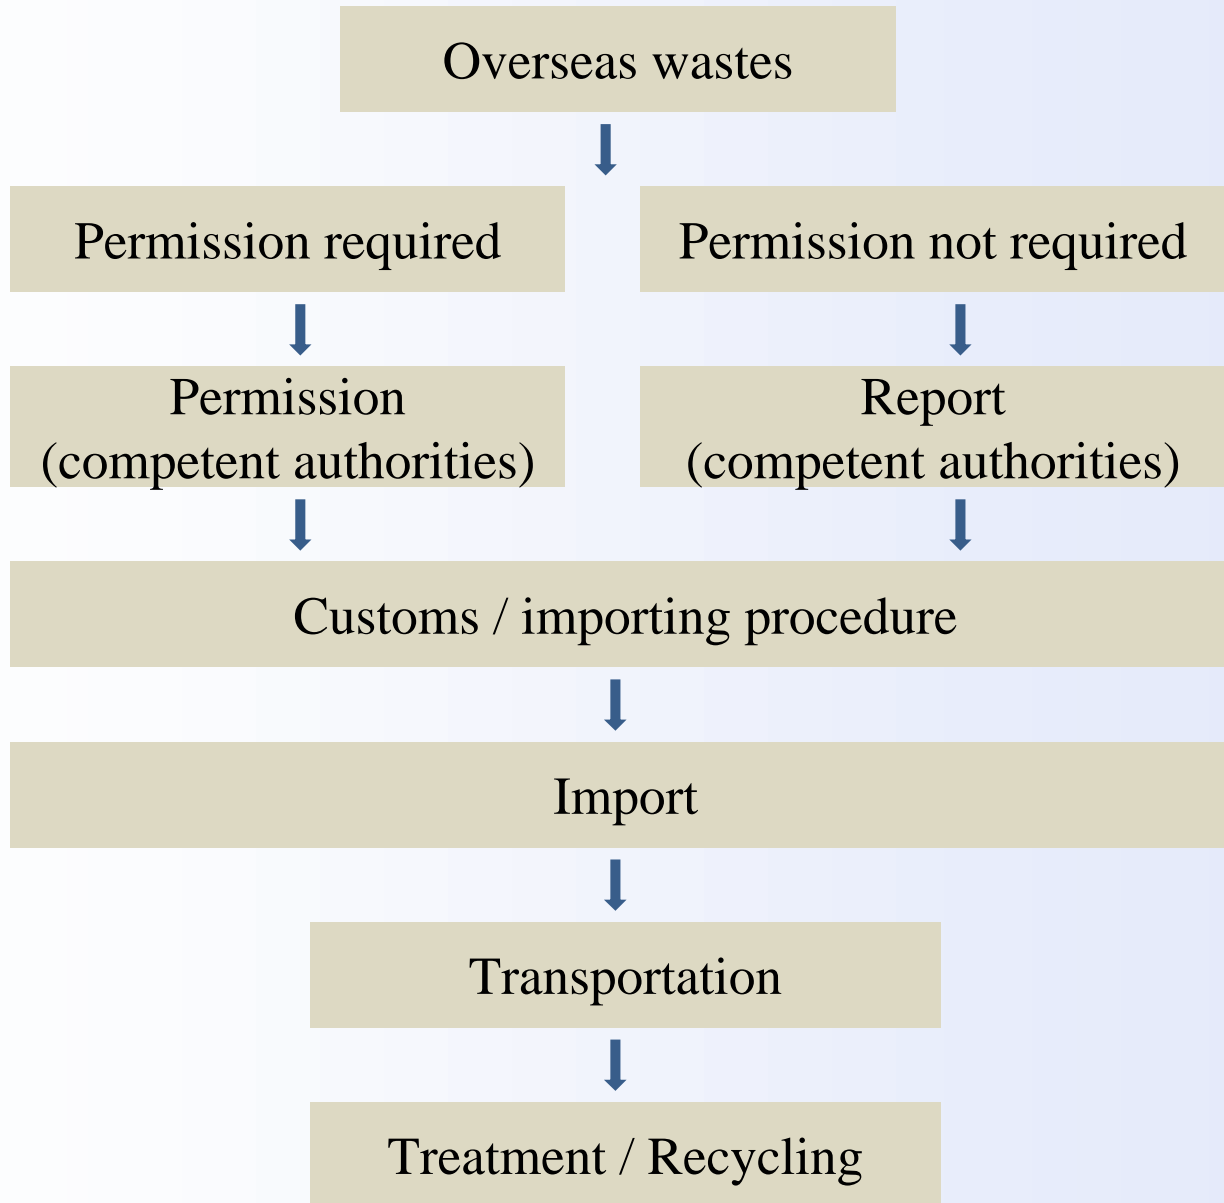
Overseas wastes

Permission required

Permission not required

Permission
(competent authorities)

Report
(competent authorities)

Customs / importing procedure

Import

Transportation

Treatment / Recycling